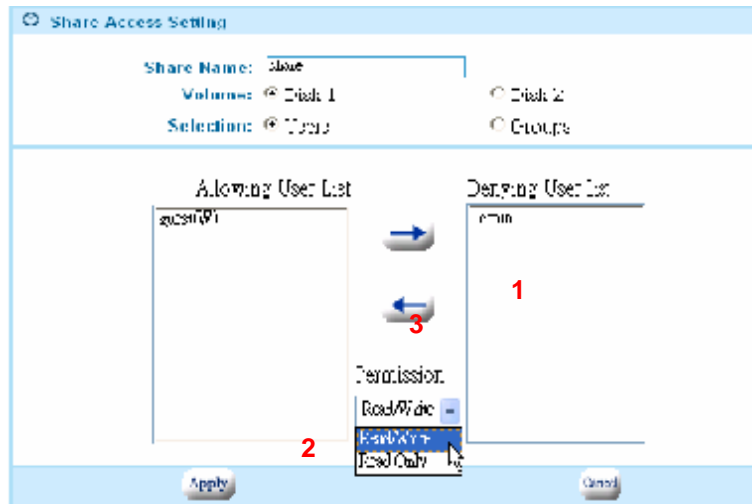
Share Access Setting

Share Name: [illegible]

Volume: Disk 1 Disk 2

Selection: Users Groups

Allowing User List

guest01

Denying User List

admin

1

3

Permission

Read/Write

Read/Write

Read Only

2

Apply

Cancel